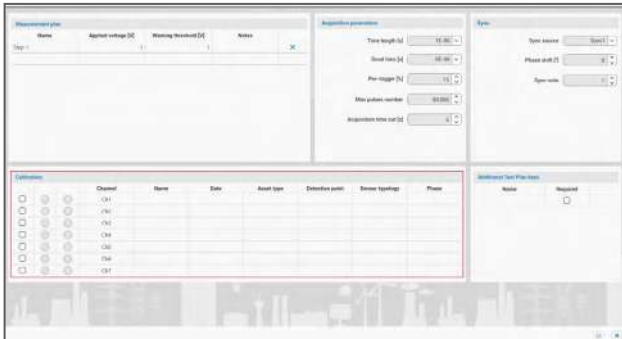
Measurement plan

| Name | Applied voltage [V] | Warning threshold [V] | Notes |  |
|---|---|---|---|---|
| Step 1 | 1 | 1 |  | ✕ |

Acquisition parameters

Time length [s] 1E-06
Dead time [s] 1E-06
Pre-trigger [%] 15
Max pulses number 60000
Acquisition time out [s] 6

Sync

Sync source Sync1
Phase shift [°] 0
Sync note 0

Calibration

|  |  |  | Channel | Name | Date | Asset type | Detection point | Sensor typology | Phase |
|---|---|---|---|---|---|---|---|---|---|
|  |  |  | CH1 |  |  |  |  |  |  |
|  |  |  | CH2 |  |  |  |  |  |  |
|  |  |  | CH3 |  |  |  |  |  |  |
|  |  |  | CH4 |  |  |  |  |  |  |
|  |  |  | CH5 |  |  |  |  |  |  |
|  |  |  | CH6 |  |  |  |  |  |  |
|  |  |  | CH7 |  |  |  |  |  |  |

Additional Test Plan Items

| Name | Required |
|---|---|
|  |  |